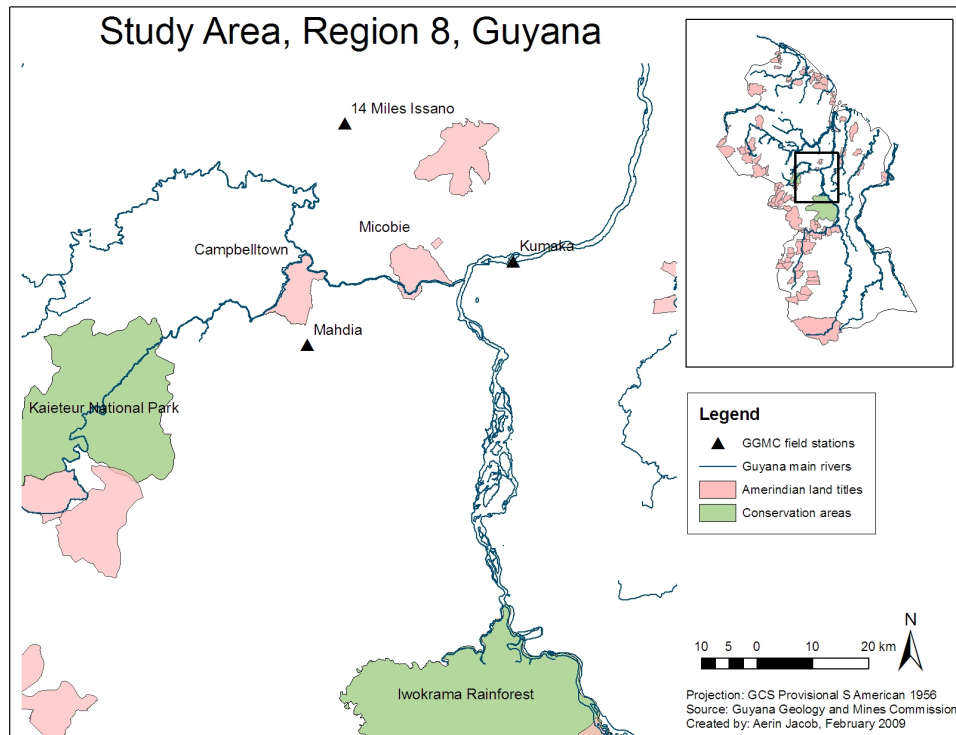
Study Area, Region 8, Guyana

14 Miles Issano

Micobie

Kumaka

Campbelltown

Mahdia

Kaieteur National Park

Iwokrama Rainforest

Legend

GGMC field stations

Guyana main rivers

Amerindian land titles

Conservation areas

10 5 0 10 20 km

N

Projection: GCS Provisional S American 1956
Source: Guyana Geology and Mines Commission
Created by: Aerin Jacob, February 2009